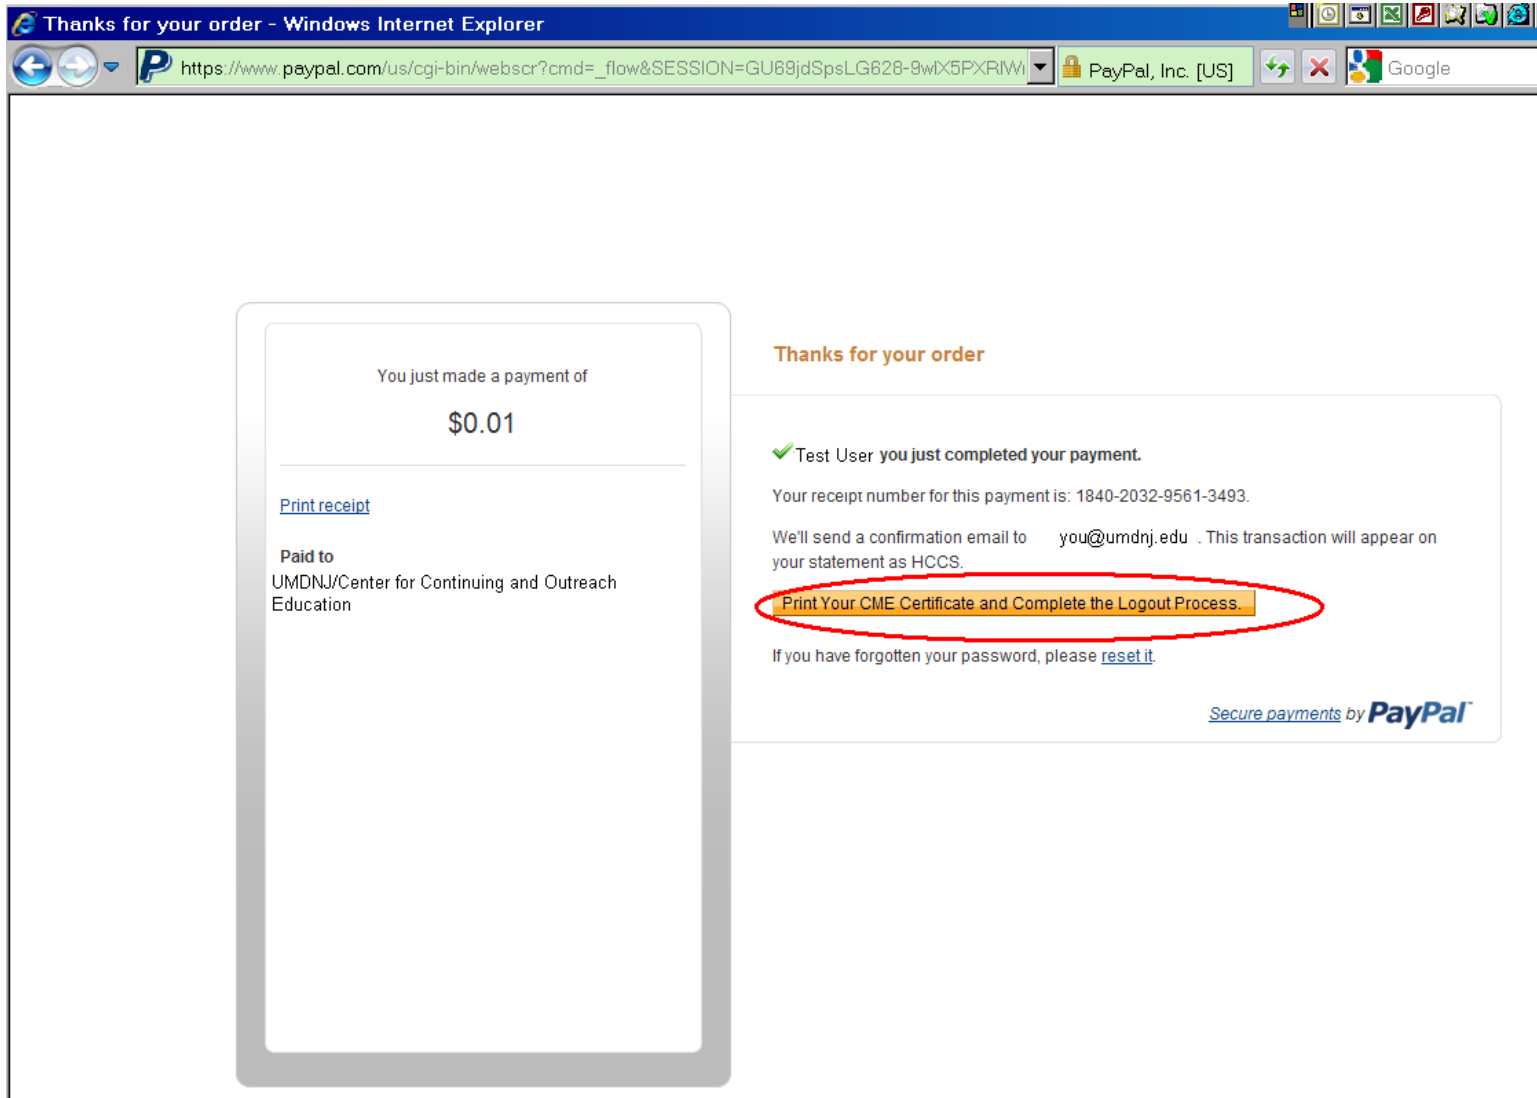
Thanks for your order - Windows Internet Explorer

https://www.paypal.com/us/cgi-bin/webscr?cmd=_flow&SESSION=GU69jdSpsLG628-9wlX5PXRIWi

PayPal, Inc. [US]

Google

You just made a payment of

$0.01

Print receipt

Paid to

UMDNJ/Center for Continuing and Outreach Education

Thanks for your order

Test User you just completed your payment.

Your receipt number for this payment is: 1840-2032-9561-3493.

We'll send a confirmation email to you@umdnj.edu . This transaction will appear on your statement as HCCS.

Print Your CME Certificate and Complete the Logout Process.

If you have forgotten your password, please reset it.

Secure payments by PayPal